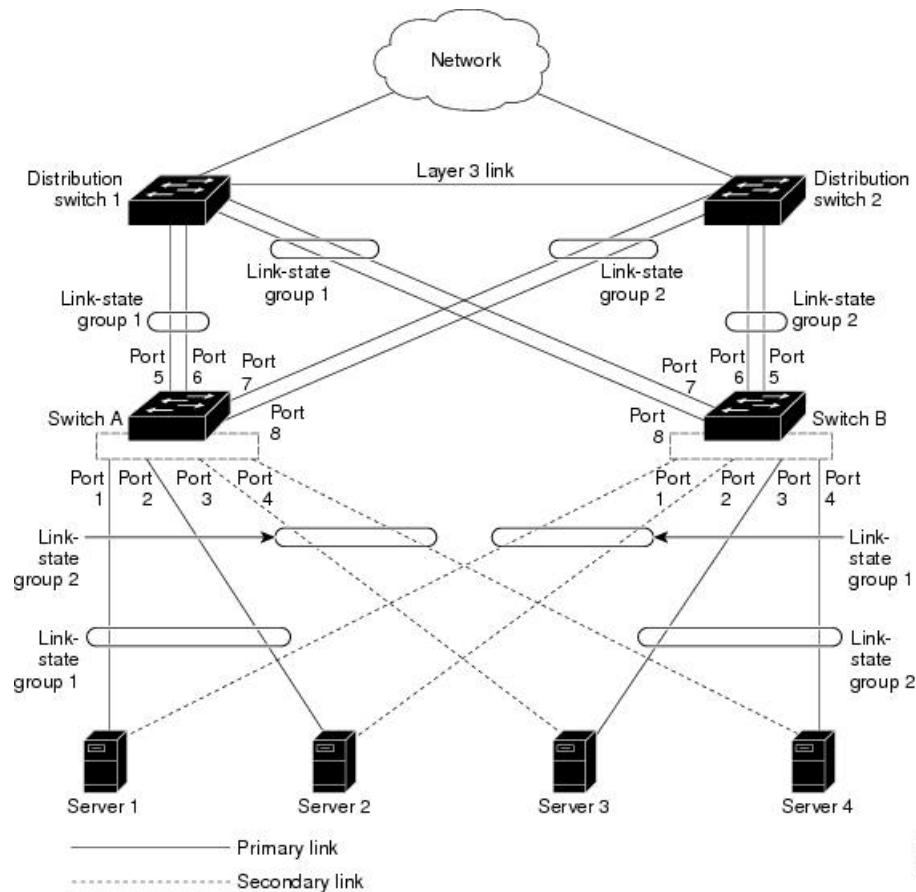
Network

Layer 3 link

Distribution switch 1

Distribution switch 2

Link-state group 1

Link-state group 2

Link-state group 1

Link-state group 2

Port 5

Port 6

Port 7

Port 8

Switch A

Port 7

Port 6

Port 5

Port 8

Switch B

Port 1

Port 2

Port 3

Port 4

Port 1

Port 2

Port 3

Port 4

Link-state group 2

Link-state group 1

Link-state group 1

Link-state group 2

Server 1

Server 2

Server 3

Server 4

Primary link

Secondary link